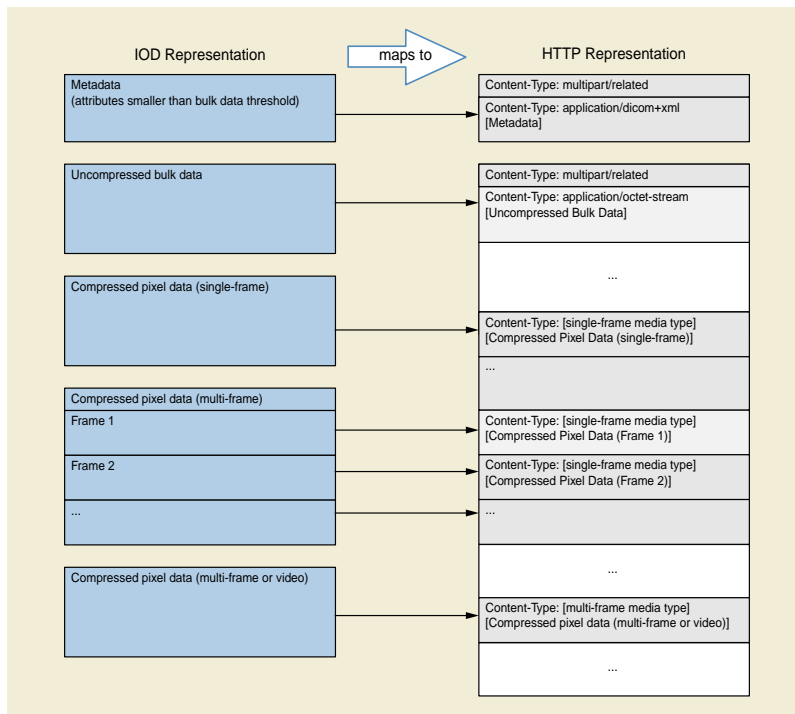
IOD Representation

maps to

HTTP Representation

Metadata
(attributes smaller than bulk data threshold)

Content-Type: multipart/related

Content-Type: application/dicom+xml
[Metadata]

Uncompressed bulk data

Content-Type: multipart/related

Content-Type: application/octet-stream
[Uncompressed Bulk Data]

...

Compressed pixel data (single-frame)

Content-Type: [single-frame media type]
[Compressed Pixel Data (single-frame)]

...

Compressed pixel data (multi-frame)

Frame 1

Content-Type: [single-frame media type]
[Compressed Pixel Data (Frame 1)]

Frame 2

Content-Type: [single-frame media type]
[Compressed Pixel Data (Frame 2)]

...

...

...

Compressed pixel data (multi-frame or video)

Content-Type: [multi-frame media type]
[Compressed pixel data (multi-frame or video)]

...